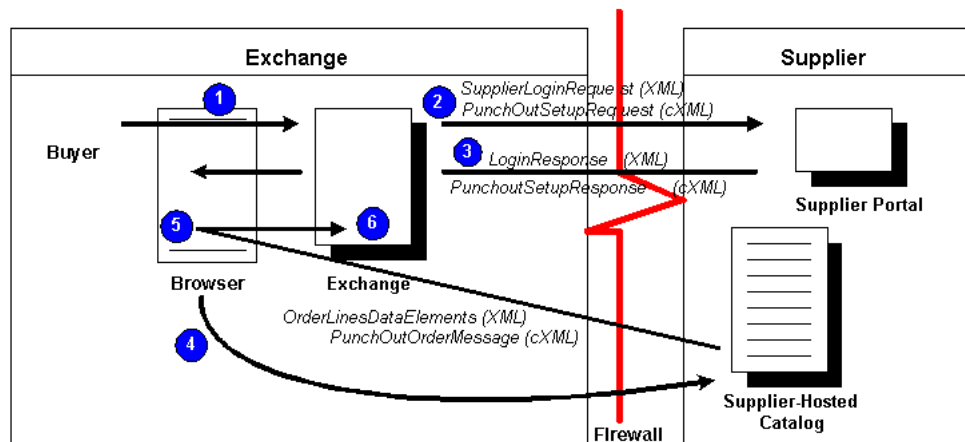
Exchange

Supplier

1

2 SupplierLoginRequest (XML)
PunchOutSetupRequest (cXML)

Buyer

3 LoginResponse (XML)
PunchoutSetupResponse (cXML)

Supplier Portal

5

6

Browser

Exchange

OrderLinesDataElements (XML)
PunchOutOrderMessage (cXML)

4

Supplier-Hosted Catalog

Firewall